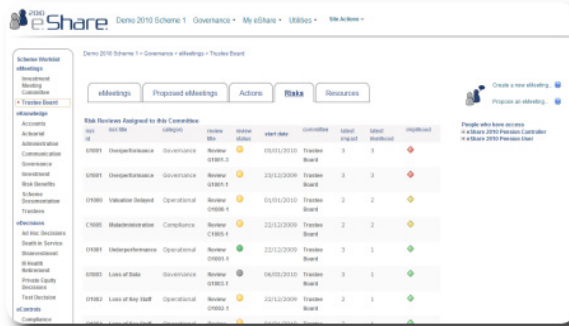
2010 eShare Demo 2010 Scheme 1 • Governance • My eShare • Utilities • Site Actions •

Demo 2010 Scheme 1 > Governance > eMeetings > Trustee Board

Scheme Worklist
eMeetings
Investment Meeting Committee
• Trustee Board
eKnowledge
Accounts
Actuarial
Administration
Communication
Governance
Investment
Risk Benefits
Scheme Documentation
Trustees
eDecisions
Ad Hoc Decisions
Death in Service
Disinvestment
Ill-health Retirement
Private Equity Decisions
Test Decision
eControls
Compliance

eMeetings | Proposed eMeetings | Actions | Risks | Resources

Risk Reviews Assigned to this Committee

| sys id | risk title | category | review title | review status | start date | committee | latest impact | latest likelihood | risk/flood |
|---|---|---|---|---|---|---|---|---|---|
| G0001 | Overperformance | Governance | Review G0001.3 | | 05/01/2010 | Trustee Board | 3 | 3 | |
| G0001 | Overperformance | Governance | Review G0001.1 | | 23/12/2009 | Trustee Board | 3 | 3 | |
| O1006 | Valuation Delayed | Operational | Review O1006.1 | | 01/01/2010 | Trustee Board | 2 | 2 | |
| C1005 | Maladministration | Compliance | Review C1005.1 | | 22/12/2009 | Trustee Board | 2 | 2 | |
| O1001 | Underperformance | Operational | Review O1001.1 | | 22/12/2009 | Trustee Board | 3 | 1 | |
| O1003 | Loss of Data | Operational | Review O1003.1 | | 06/01/2010 | Trustee Board | 3 | 1 | |
| O1002 | Loss of Key Staff | Operational | Review O1002.1 | | 22/12/2009 | Trustee Board | 3 | 1 | |

Create a new eMeeting...
Propose an eMeeting...

People who have access
» eShare 2010 Pension Controller
» eShare 2010 Pension User